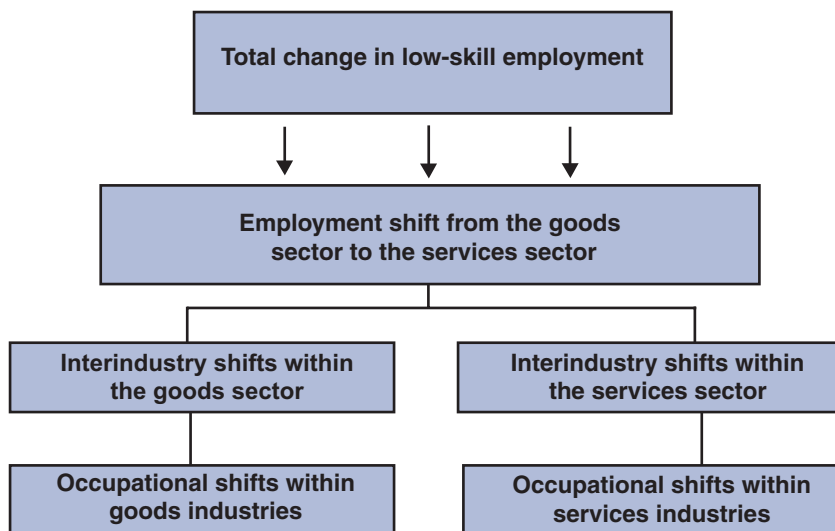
Total change in low-skill employment

Employment shift from the goods sector to the services sector

Interindustry shifts within the goods sector

Interindustry shifts within the services sector

Occupational shifts within goods industries

Occupational shifts within services industries